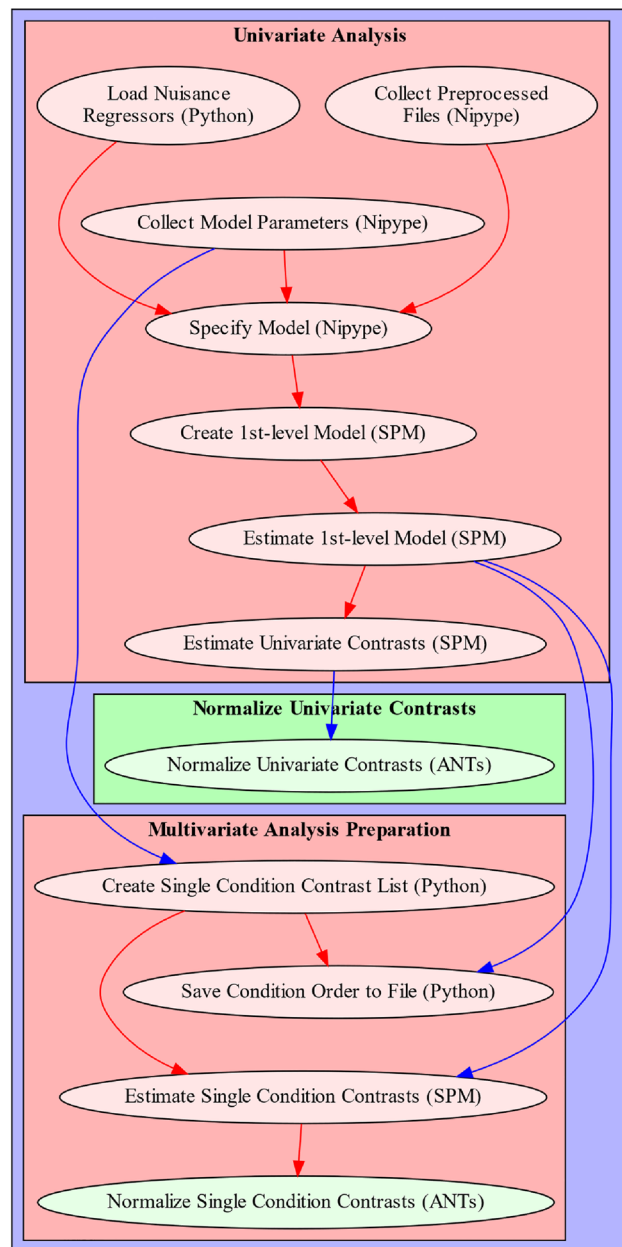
Univariate Analysis

Load Nuisance Regressors (Python)

Collect Preprocessed Files (Nipype)

Collect Model Parameters (Nipype)

Specify Model (Nipype)

Create 1st-level Model (SPM)

Estimate 1st-level Model (SPM)

Estimate Univariate Contrasts (SPM)

Normalize Univariate Contrasts

Normalize Univariate Contrasts (ANTs)

Multivariate Analysis Preparation

Create Single Condition Contrast List (Python)

Save Condition Order to File (Python)

Estimate Single Condition Contrasts (SPM)

Normalize Single Condition Contrasts (ANTs)